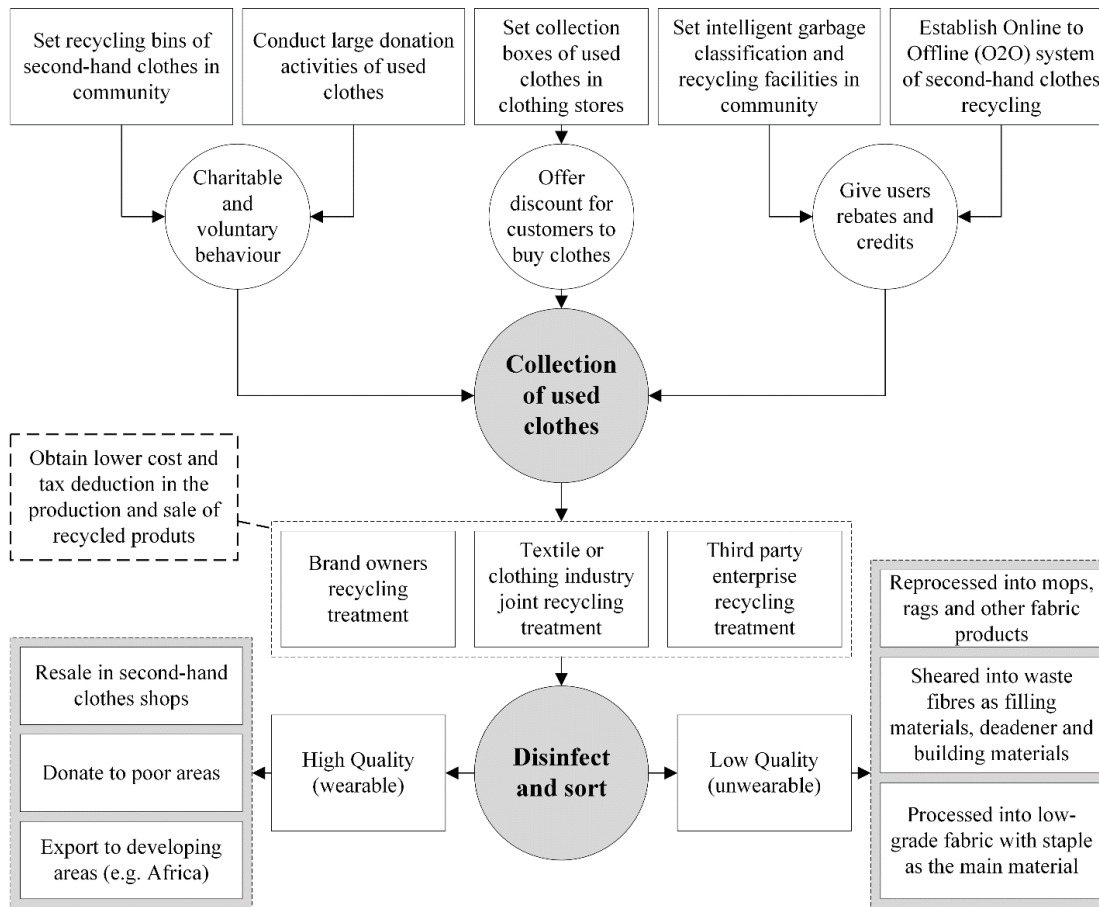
Set recycling bins of second-hand clothes in community

Conduct large donation activities of used clothes

Set collection boxes of used clothes in clothing stores

Set intelligent garbage classification and recycling facilities in community

Establish Online to Offline (O2O) system of second-hand clothes recycling

Charitable and voluntary behaviour

Offer discount for customers to buy clothes

Give users rebates and credits

Collection of used clothes

Obtain lower cost and tax deduction in the production and sale of recycled produts

Brand owners recycling treatment

Textile or clothing industry joint recycling treatment

Third party enterprise recycling treatment

Reprocessed into mops, rags and other fabric products

Sheared into waste fibres as filling materials, deadener and building materials

Processed into low-grade fabric with staple as the main material

Resale in second-hand clothes shops

Donate to poor areas

Export to developing areas (e.g. Africa)

High Quality (wearable)

Disinfect and sort

Low Quality (unwearable)